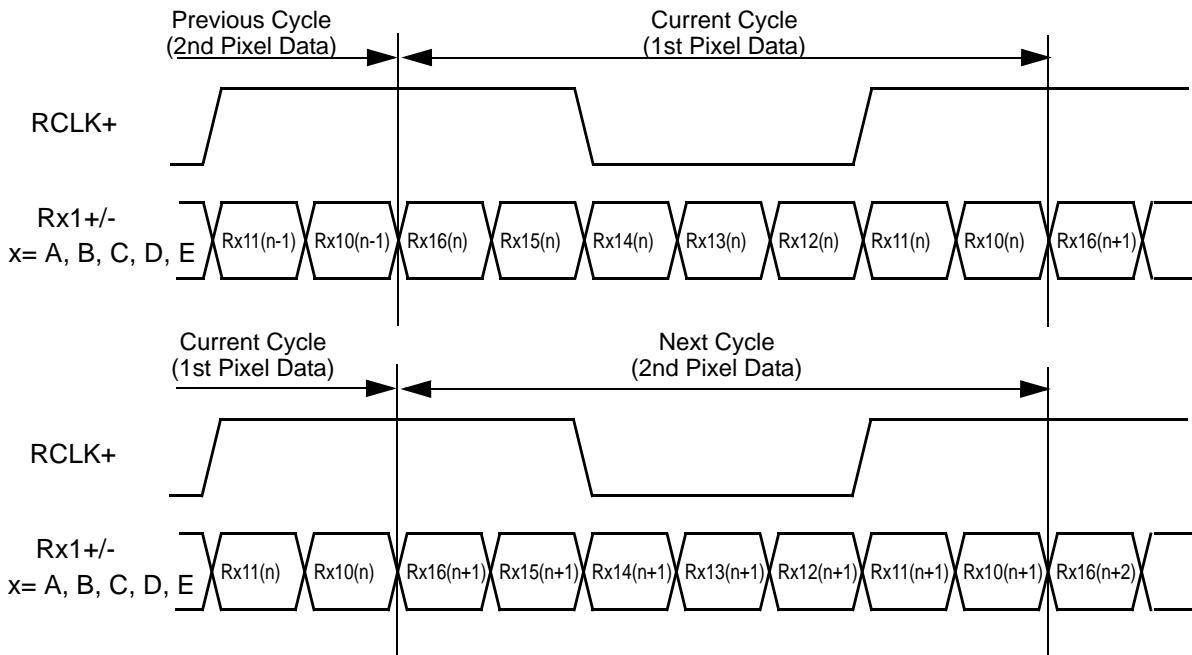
Previous Cycle
(2nd Pixel Data)

Current Cycle
(1st Pixel Data)

RCLK+

Rx1+/-
x= A, B, C, D, E

Rx11(n-1) Rx10(n-1) Rx16(n) Rx15(n) Rx14(n) Rx13(n) Rx12(n) Rx11(n) Rx10(n) Rx16(n+1)

Current Cycle
(1st Pixel Data)

Next Cycle
(2nd Pixel Data)

RCLK+

Rx1+/-
x= A, B, C, D, E

Rx11(n) Rx10(n) Rx16(n+1) Rx15(n+1) Rx14(n+1) Rx13(n+1) Rx12(n+1) Rx11(n+1) Rx10(n+1) Rx16(n+2)